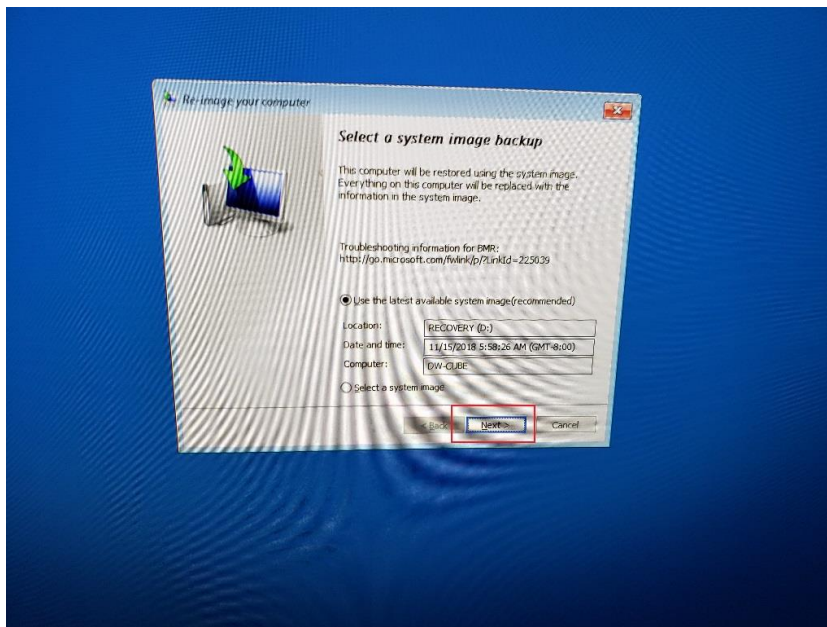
Re-image your computer

Select a system image backup

This computer will be restored using the system image. Everything on this computer will be replaced with the information in the system image.

Troubleshooting information for BMR:
http://go.microsoft.com/fwlink/p/?LinkId=225039

Use the latest available system image(recommended)

| | |
|---|---|
| Location: | RECOVERY (D:) |
| Date and time: | 11/15/2018 5:58:26 AM (GMT-8:00) |
| Computer: | DW-CUBE |

Select a system image

< Back Next > Cancel